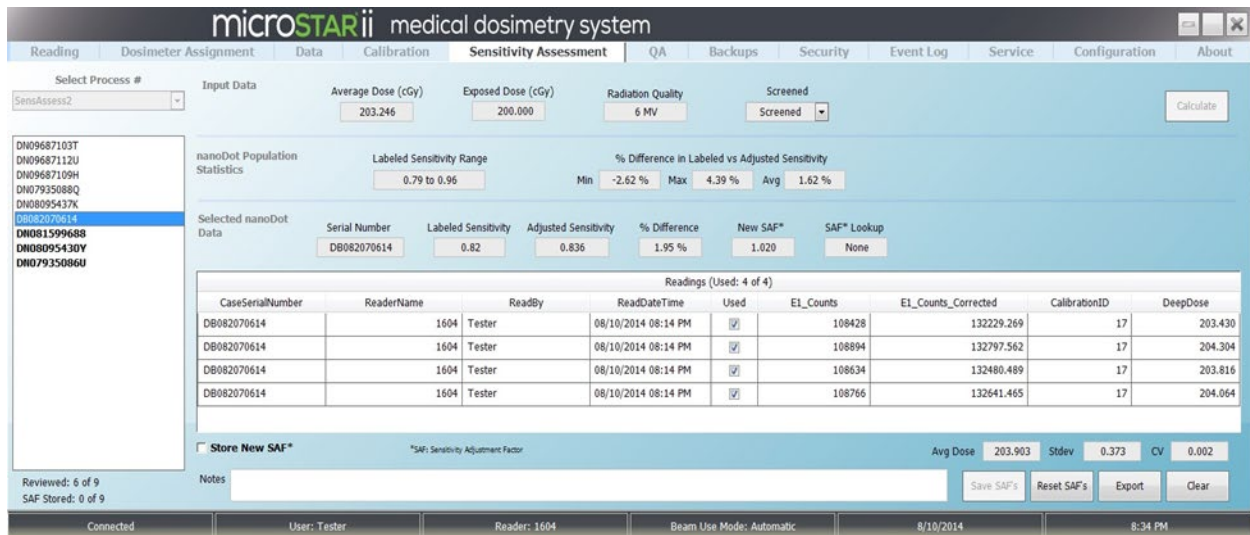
microSTARii medical dosimetry system

Reading | Dosimeter Assignment | Data | Calibration | Sensitivity Assessment | QA | Backups | Security | Event Log | Service | Configuration | About

Select Process #
SensAssess2

DN09687103T
DN09687112U
DN09687109H
DN07935088Q
DN08095437K
DB082070614
DN081599688
DN08095430Y
DN07935086U

Reviewed: 6 of 9
SAF Stored: 0 of 9

Input Data
Average Dose (cGy) 203.246
Exposed Dose (cGy) 200.000
Radiation Quality 6 MV
Screened Screened

Calculate

nanoDot Population Statistics
Labeled Sensitivity Range 0.79 to 0.96
% Difference in Labeled vs Adjusted Sensitivity
Min -2.62 % Max 4.39 % Avg 1.62 %

Selected nanoDot Data
Serial Number DB082070614
Labeled Sensitivity 0.82
Adjusted Sensitivity 0.836
% Difference 1.95 %
New SAF* 1.020
SAF* Lookup None

Readings (Used: 4 of 4)

| CaseSerialNumber | ReaderName | ReadBy | ReadDateTime | Used | E1_Counts | E1_Counts_Corrected | CalibrationID | DeepDose |
|---|---|---|---|---|---|---|---|---|
| DB082070614 | 1604 | Tester | 08/10/2014 08:14 PM | ☑ | 108428 | 132229.269 | 17 | 203.430 |
| DB082070614 | 1604 | Tester | 08/10/2014 08:14 PM | ☑ | 108894 | 132797.562 | 17 | 204.304 |
| DB082070614 | 1604 | Tester | 08/10/2014 08:14 PM | ☑ | 108634 | 132480.489 | 17 | 203.816 |
| DB082070614 | 1604 | Tester | 08/10/2014 08:14 PM | ☑ | 108766 | 132641.465 | 17 | 204.064 |

Store New SAF*
*SAF: Sensitivity Adjustment Factor
Avg Dose 203.903 Stdev 0.373 CV 0.002

Notes
Save SAF's | Reset SAF's | Export | Clear

Connected | User: Tester | Reader: 1604 | Beam Use Mode: Automatic | 8/10/2014 | 8:34 PM